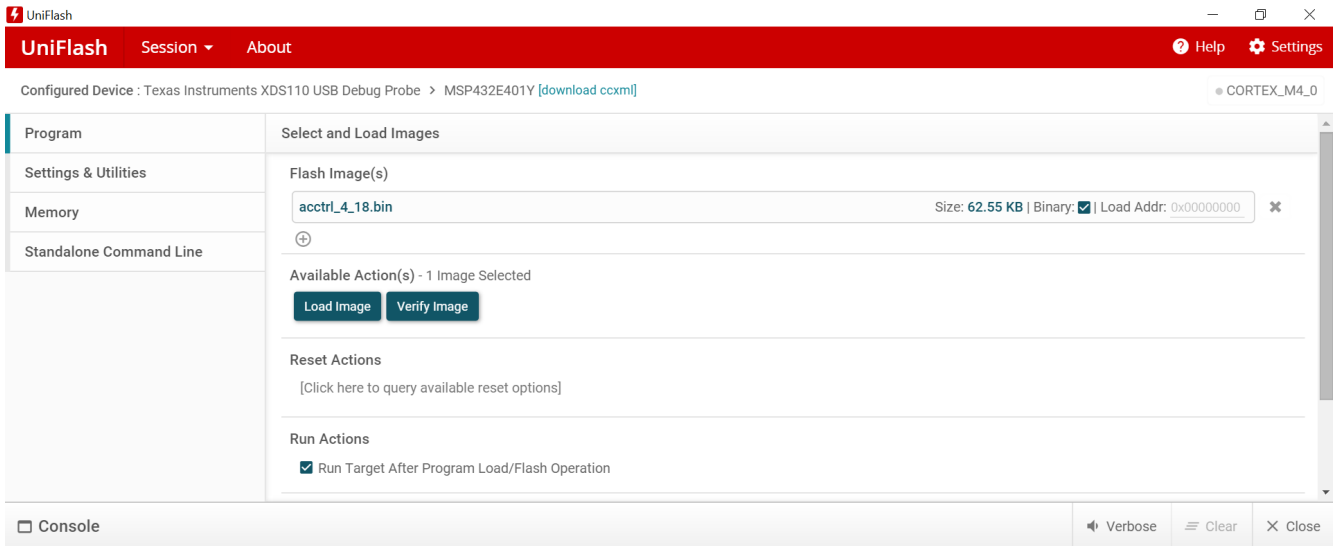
UniFlash

UniFlash Session About Help Settings

Configured Device : Texas Instruments XDS110 USB Debug Probe > MSP432E401Y [download ccxml]

CORTEX_M4_0

Program

Settings & Utilities

Memory

Standalone Command Line

Select and Load Images

Flash Image(s)

acctrl_4_18.bin Size: 62.55 KB | Binary: | Load Addr: 0x00000000

Available Action(s) - 1 Image Selected

Load Image Verify Image

Reset Actions

[Click here to query available reset options]

Run Actions

Run Target After Program Load/Flash Operation

Console

Verbose Clear Close